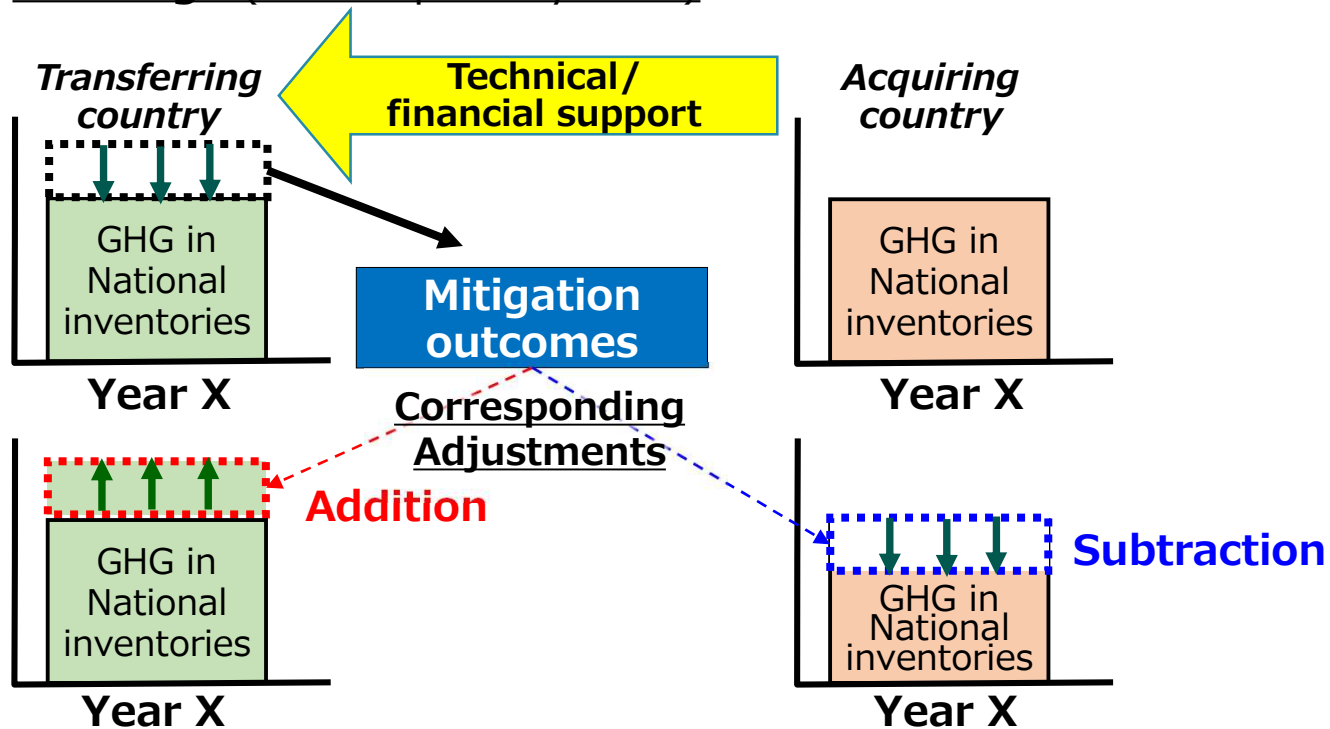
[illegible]

Transferring country

Technical/ financial support

Acquiring country

GHG in National inventories

Mitigation outcomes

GHG in National inventories

Year X

Corresponding Adjustments

Year X

GHG in National inventories

Addition

Subtraction

GHG in National inventories

Year X

Year X